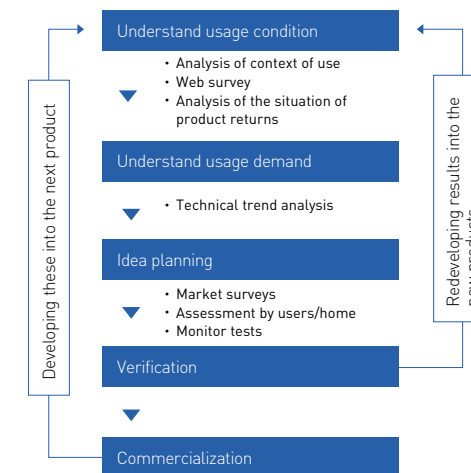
Understand usage condition

• Analysis of context of use
• Web survey
• Analysis of the situation of product returns

Understand usage demand

• Technical trend analysis

Idea planning

• Market surveys
• Assessment by users/home
• Monitor tests

Verification

Commercialization

Developing these into the next product

Redeveloping results into the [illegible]